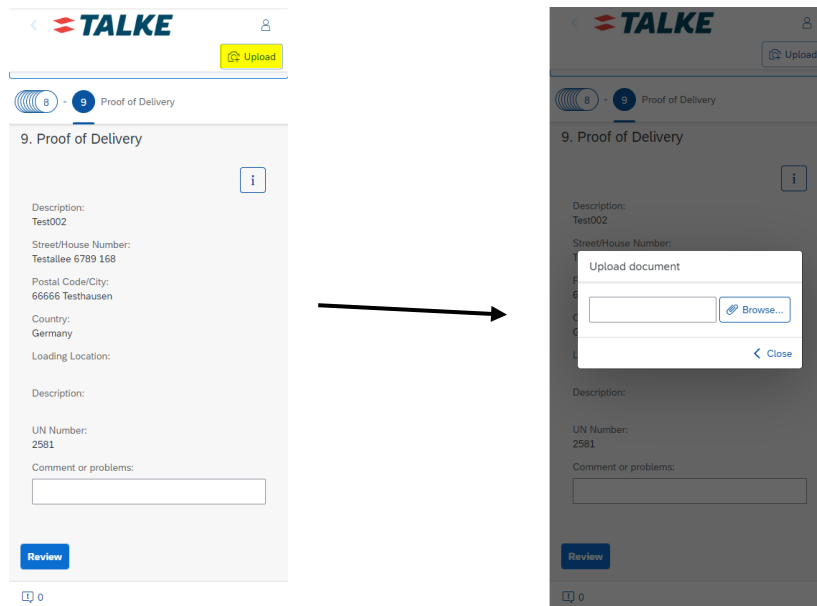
TALKE

Upload

8 - 9 Proof of Delivery

9. Proof of Delivery

i

Description:
Test002

Street/House Number:
Testallee 6789 168

Postal Code/City:
66666 Testhausen

Country:
Germany

Loading Location:

Description:

UN Number:
2581

Comment or problems:

Review

0

TALKE

Upload

8 - 9 Proof of Delivery

9. Proof of Delivery

i

Description:
Test002

Street/House Number:

Upload document

Browse...

Close

Description:

UN Number:
2581

Comment or problems:

Review

0